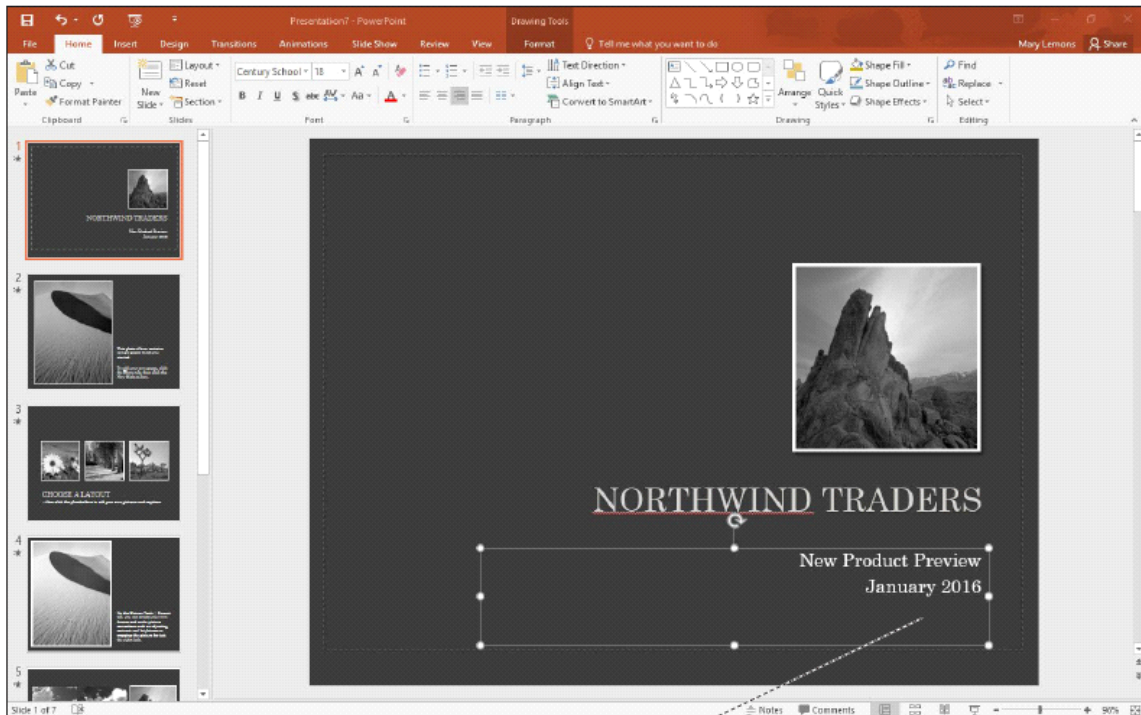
Presentation7 - PowerPoint

Drawing Tools

File Home Insert Design Transitions Animations Slide Show Review View Format Tell me what you want to do

Mary Lemons Share

Paste Cut Copy Format Painter Clipboard

New Slide Layout Reset Section Slides

Century School 18 A A

B I U S abc AV Aa A

Font

Text Direction Align Text Convert to SmartArt

Paragraph

Arrange Quick Styles Shape Fill Shape Outline Shape Effects

Drawing

Find Replace Select

Editing

1

NORTHWIND TRADERS

2

3

CHOOSE A LAYOUT

4

5

NORTHWIND TRADERS

New Product Preview
January 2016

Slide 1 of 7

Notes Comments

90%